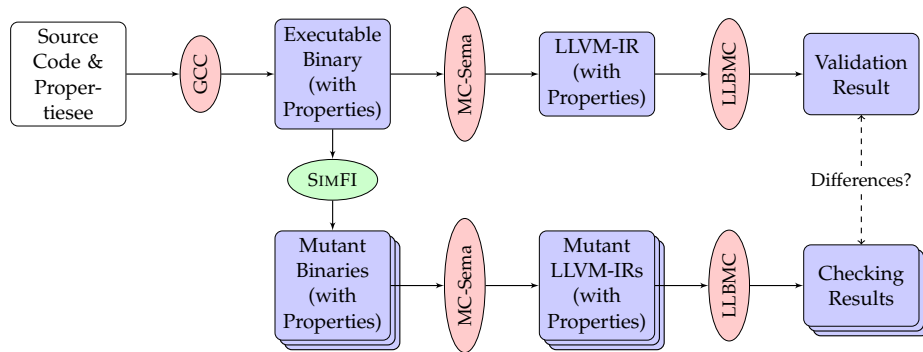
Source Code & Propertiesee

GCC

Executable Binary (with Properties)

MC-Sema

LLVM-IR (with Properties)

LLBMC

Validation Result

SimFI

Differences?

Mutant Binaries (with Properties)

MC-Sema

Mutant LLVM-IRs (with Properties)

LLBMC

Checking Results